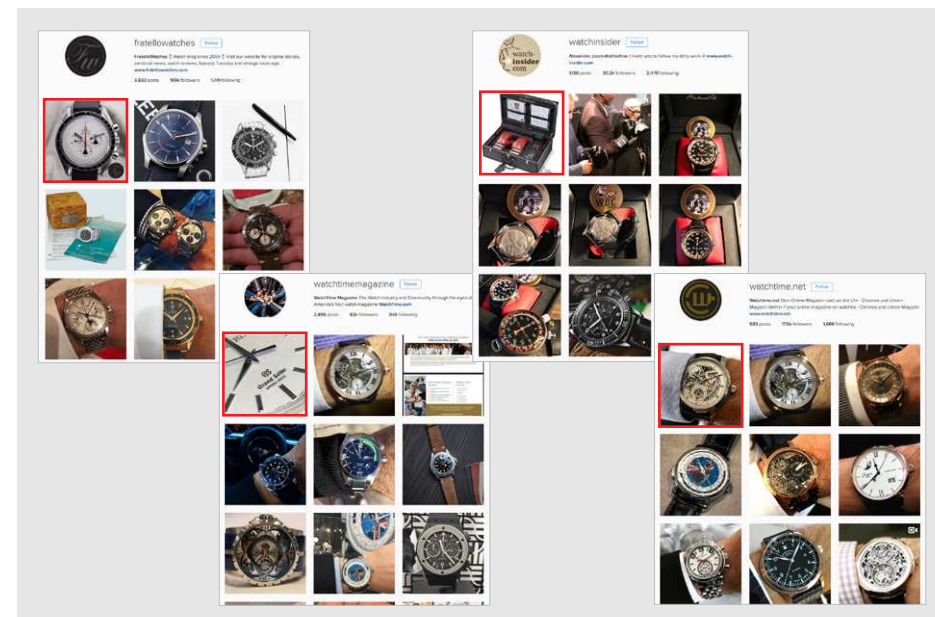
FW

fratellowatches Follow

FratelloWatches Watch blog since 2004 Visit our website for original stories, personal views, watch reviews, Speedy Tuesday and vintage coverage. www.fratellowatches.com

2,632 posts 56k followers 1,249 following

watch insider com

watchinsider Follow

Alexander_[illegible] I invite you to follow my daily work @ www.watch-insider.com

3136 posts 22.2k followers 2,170 following

watchtimemagazine Follow

WatchTime Magazine The Watch Industry and Community through the eyes of America's No.1 watch magazine WatchTime.com

2,865 posts 62k followers 946 following

watchtime.net Follow

WatchTime.net Dein Online-Magazin rund um die Uhr - Chronos und Uhren-Magazin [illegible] www.watchtime.net

530 posts 175k followers 1,084 following